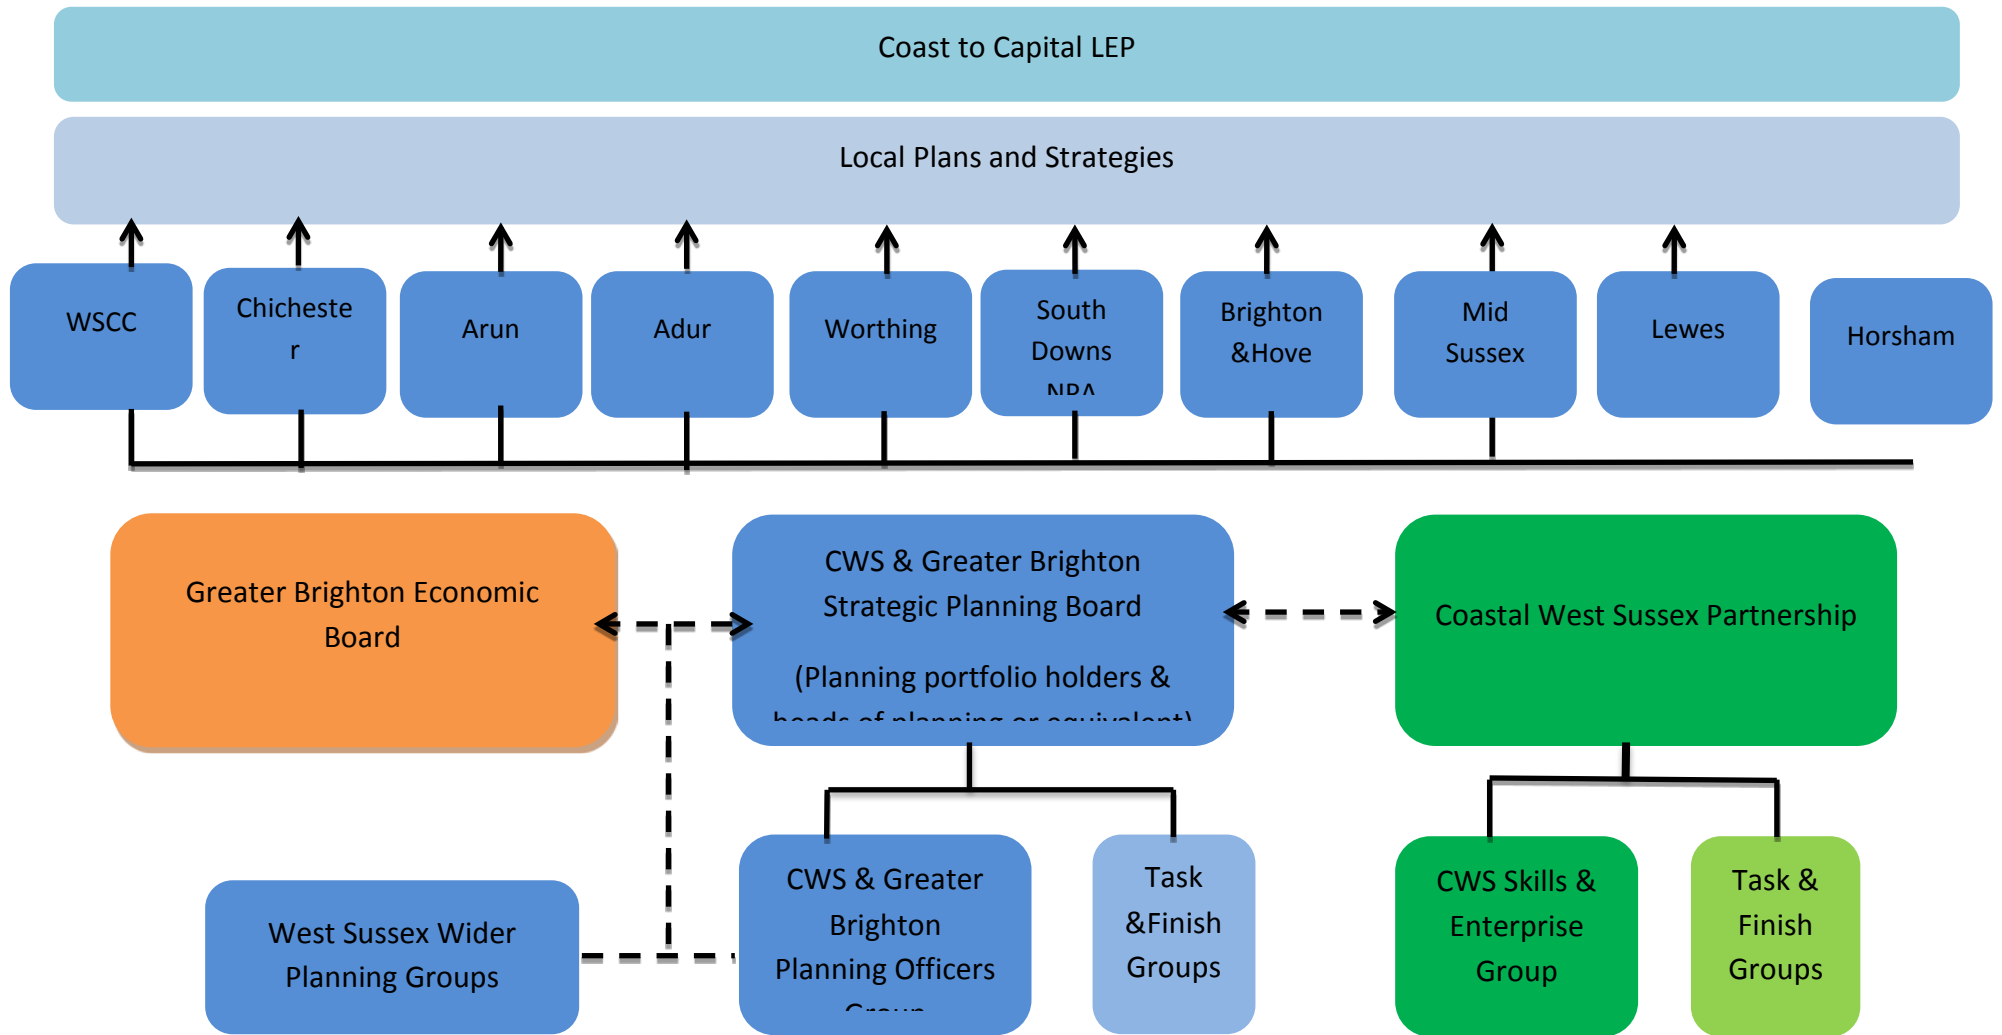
Coast to Capital LEP

Local Plans and Strategies

WSCC

Chicheste r

Arun

Adur

Worthing

South Downs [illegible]

Brighton &Hove

Mid Sussex

Lewes

Horsham

Greater Brighton Economic Board

CWS & Greater Brighton Strategic Planning Board

(Planning portfolio holders & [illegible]

Coastal West Sussex Partnership

West Sussex Wider Planning Groups

CWS & Greater Brighton Planning Officers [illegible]

Task &Finish Groups

CWS Skills & Enterprise Group

Task & Finish Groups